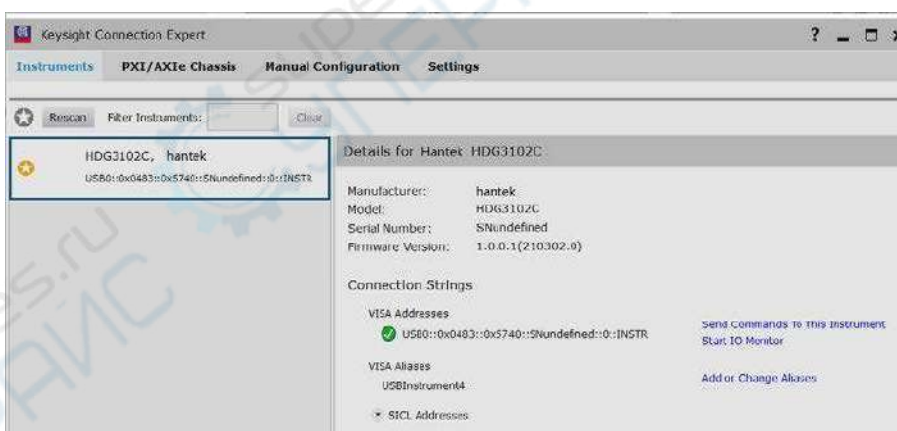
Keysight Connection Expert

? _ □ x

Instruments PXI/AXIe Chassis Manual Configuration Settings

Rescan Filter Instruments: Clear

HDG3102C, hantek
USB0::0x0483::0x5740::SNundefined::0::INSTR

Details for Hantek HDG3102C

Manufacturer: hantek
Model: HDG3102C
Serial Number: SNundefined
Firmware Version: 1.0.0.1(210302.0)

Connection Strings

VISA Addresses
USB0::0x0483::0x5740::SNundefned::0::INSTR

Send Commands To This Instrument
Start IO Monitor

VISA Aliases
USBInstrument4

Add or Change Aliases

SICL Addresses